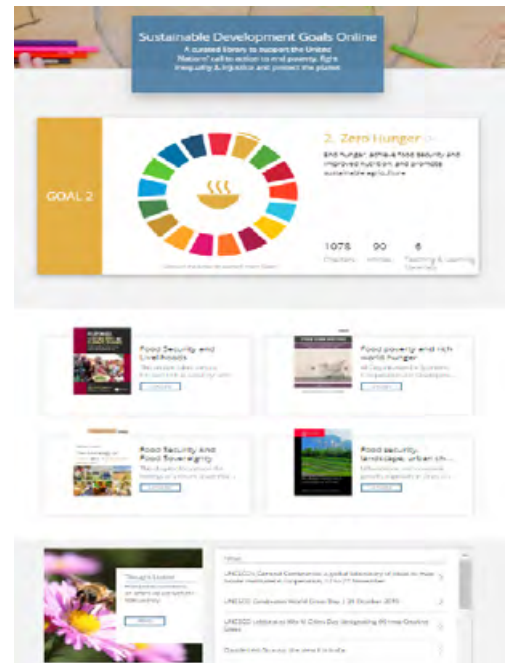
Sustainable Development Goals Online

A curated library to support the United Nations' call to action to end poverty, fight inequality & injustice and protect the planet

GOAL 2

2. Zero Hunger

End hunger, achieve food security and improved nutrition and promote sustainable agriculture

1078 Chapters

90 Articles

6 Teaching & Learning Materials

Food Security and Livelihoods

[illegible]

Food poverty and rich world hunger

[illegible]

Food Security and Food Sovereignty

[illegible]

Food security, landscape, urban ch...

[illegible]

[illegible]

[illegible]

UNESCO General Conference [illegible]

UNESCO Graduation World Grow Day | 25 October 2019

UNESCO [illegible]

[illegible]